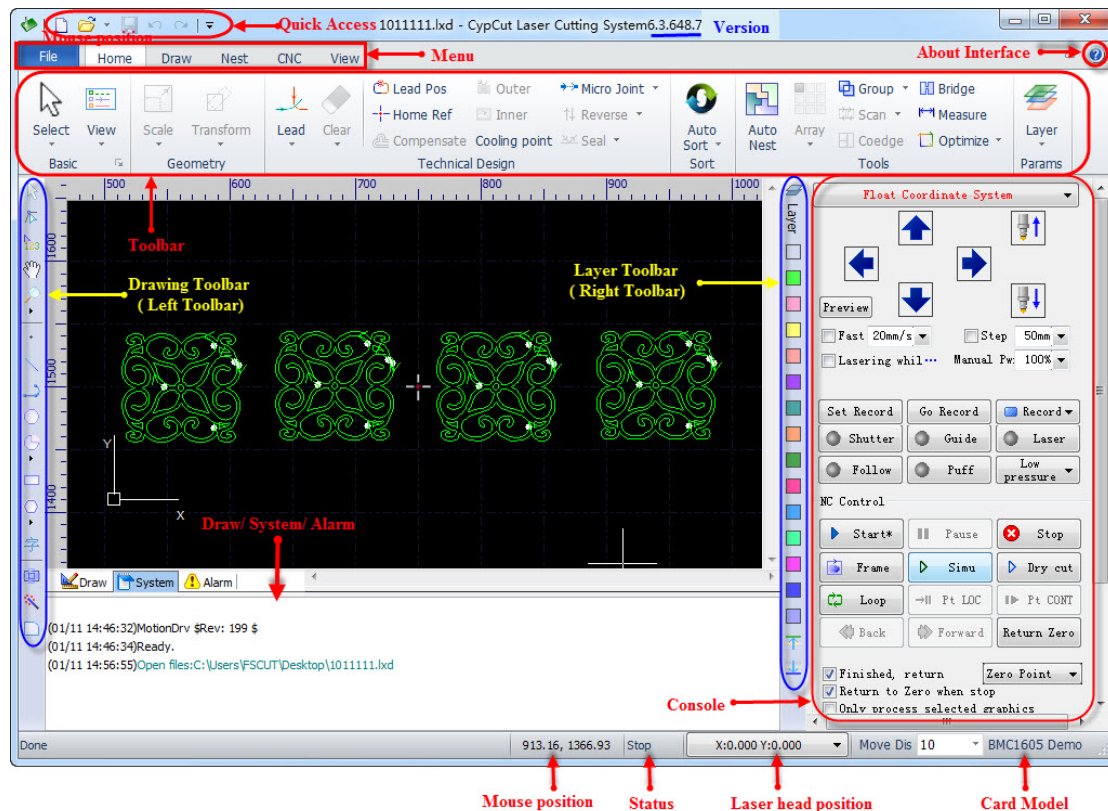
Quick Access 1011111.lxd - CypCut Laser Cutting System6.3.648.7 Version

Mouse position

File Home Draw Nest CNC View Menu About Interface

Select View Basic Scale Transform Geometry Lead Clear Lead Pos Home Ref Compensate Outer Inner Cooling point Micro Joint Reverse Seal Technical Design Auto Sort Sort Auto Nest Array Group Scan Coedge Bridge Measure Optimize Tools Layer Params

Toolbar

500 600 700 800 900 1000
1600 1500 1400

Drawing Toolbar ( Left Toolbar)

Layer Toolbar ( Right Toolbar)

Layer

Y X

Draw/ System/ Alarm

Draw System Alarm

(01/11 14:46:32)MotionDrv $Rev: 199 $
(01/11 14:46:34)Ready.
(01/11 14:56:55)Open files:C:\Users\FSCUT\Desktop\1011111.lxd

Float Coordinate System

Preview
Fast 20mm/s Step 50mm
Lasering whil··· Manual Pw: 100%
Set Record Go Record Record
Shutter Guide Laser
Follow Puff Low pressure
NC Control
Start* Pause Stop
Frame Simu Dry cut
Loop Pt LOC Pt CONT
Back Forward Return Zero
Finished, return Zero Point
Return to Zero when stop
Only process selected graphics

Console

Done 913.16, 1366.93 Stop X:0.000 Y:0.000 Move Dis 10 BMC1605 Demo

Mouse position Status Laser head position Card Model